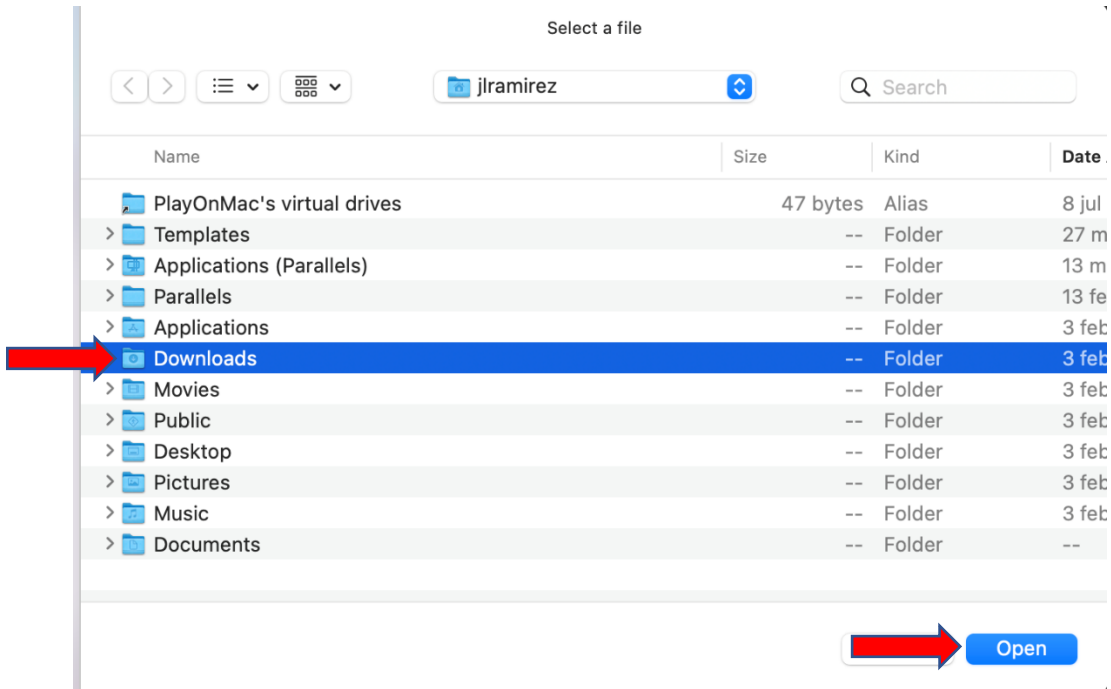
Select a file

jlramirez

Search

| Name | Size | Kind | Date |
|---|---|---|---|
| PlayOnMac's virtual drives | 47 bytes | Alias | 8 jul |
| Templates | -- | Folder | 27 m |
| Applications (Parallels) | -- | Folder | 13 m |
| Parallels | -- | Folder | 13 fe |
| Applications | -- | Folder | 3 feb |
| Downloads | -- | Folder | 3 feb |
| Movies | -- | Folder | 3 feb |
| Public | -- | Folder | 3 feb |
| Desktop | -- | Folder | 3 feb |
| Pictures | -- | Folder | 3 feb |
| Music | -- | Folder | 3 feb |
| Documents | -- | Folder | -- |

Open